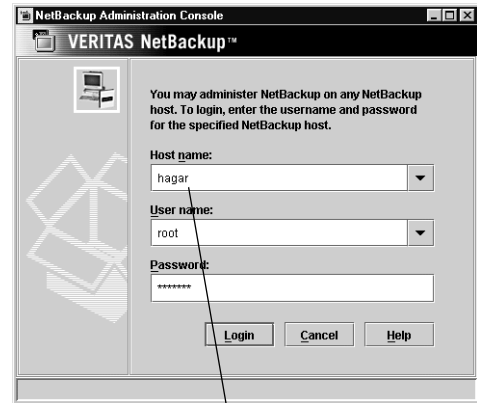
NetBackup Administration Console

VERITAS NetBackup™

You may administer NetBackup on any NetBackup host. To login, enter the username and password for the specified NetBackup host.

Host name:

hagar

User name:

root

Password:

*******

Login

Cancel

Help